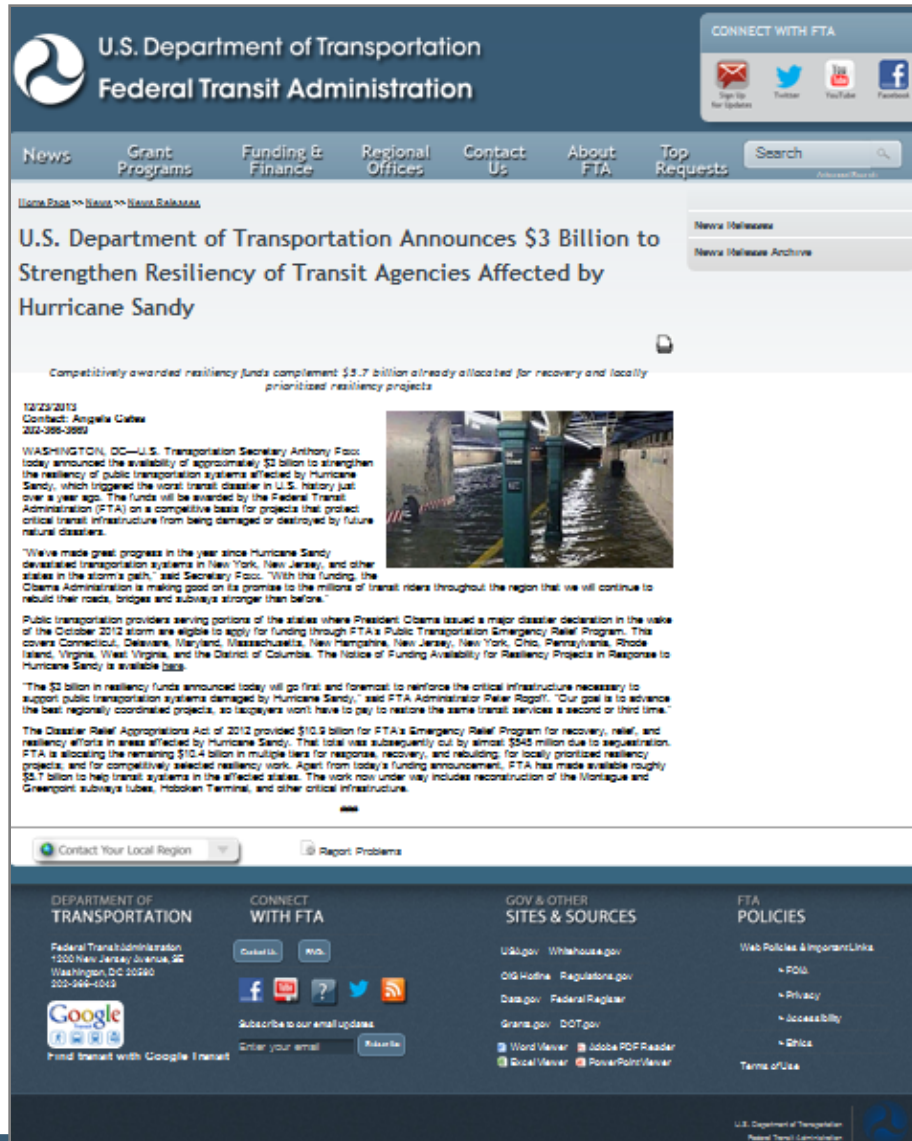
U.S. Department of Transportation
Federal Transit Administration

CONNECT WITH FTA

Sign Up for Updates Twitter YouTube Facebook

News | Grant Programs | Funding & Finance | Regional Offices | Contact Us | About FTA | Top Requests | Search

Home Page >> News >> News Releases

U.S. Department of Transportation Announces $3 Billion to Strengthen Resiliency of Transit Agencies Affected by Hurricane Sandy

News Releases
News Release Archive

Competitively awarded resiliency funds complement $5.7 billion already allocated for recovery and locally prioritized resiliency projects

12/23/2013
Contact: Angela Gates
202-366-3669

WASHINGTON, DC—U.S. Transportation Secretary Anthony Foxx today announced the availability of approximately $3 billion to strengthen the resiliency of public transportation systems affected by Hurricane Sandy, which triggered the worst transit disaster in U.S. history just over a year ago. The funds will be awarded by the Federal Transit Administration (FTA) on a competitive basis for projects that protect critical transit infrastructure from being damaged or destroyed by future natural disasters.

"We've made great progress in the year since Hurricane Sandy devastated transportation systems in New York, New Jersey, and other states in the storm's path," said Secretary Foxx. "With this funding, the Obama Administration is making good on its promise to the millions of transit riders throughout the region that we will continue to rebuild their roads, bridges and subways stronger than before."

Public transportation providers serving portions of the states where President Obama issued a major disaster declaration in the wake of the October 2012 storm are eligible to apply for funding through FTA's Public Transportation Emergency Relief Program. This covers Connecticut, Delaware, Maryland, Massachusetts, New Hampshire, New Jersey, New York, Ohio, Pennsylvania, Rhode Island, Virginia, West Virginia, and the District of Columbia. The Notice of Funding Availability for Resiliency Projects in Response to Hurricane Sandy is available here.

"The $3 billion in resiliency funds announced today will go first and foremost to reinforce the critical infrastructure necessary to support public transportation systems damaged by Hurricane Sandy," said FTA Administrator Peter Rogoff. "Our goal is to advance the best regionally coordinated projects, so taxpayers won't have to pay to restore the same transit services a second or third time."

The Disaster Relief Appropriations Act of 2013 provided $10.9 billion for FTA's Emergency Relief Program for recovery, relief, and resiliency efforts in areas affected by Hurricane Sandy. This total was subsequently cut by almost $545 million due to sequestration. FTA is allocating the remaining $10.4 billion in multiple tiers for response, recovery, and rebuilding; for locally prioritized resiliency projects, and for competitively selected resiliency work. Apart from today's funding announcement, FTA has made available roughly $5.7 billion to help transit systems in the affected states. The work now under way includes reconstruction of the Montague and Greenpoint subways tubes, Hoboken Terminal, and other critical infrastructure.

###

Contact Your Local Region
Report Problems

DEPARTMENT OF TRANSPORTATION
Federal Transit Administration
1200 New Jersey Avenue, SE
Washington, DC 20590
202-366-4043

Find transit with Google Transit

CONNECT WITH FTA
Contact Us FAQs
Subscribe to our email updates
Enter your email Subscribe

GOV & OTHER SITES & SOURCES
USA.gov Whitehouse.gov
OIG Hotline Regulations.gov
Data.gov Federal Register
Grants.gov DOT.gov
Word Viewer Adobe PDF Reader
Excel Viewer PowerPoint Viewer

FTA POLICIES
Web Policies & Important Links
• FOIA
• Privacy
• Accessibility
• Ethics
Terms of Use

U.S. Department of Transportation
Federal Transit Administration